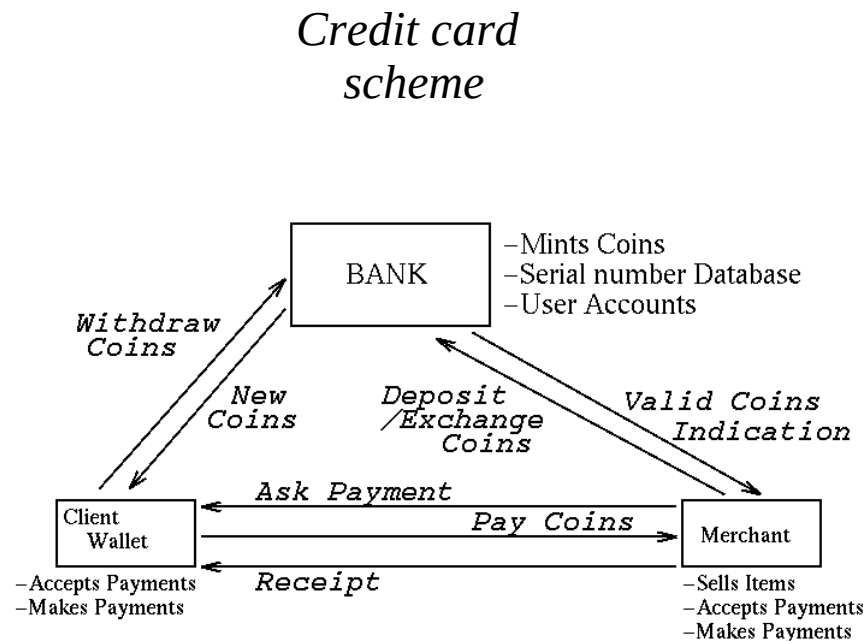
Credit card scheme

BANK

–Mints Coins
–Serial number Database
–User Accounts

Withdraw Coins

New Coins

Deposit /Exchange Coins

Valid Coins Indication

Ask Payment

Pay Coins

Receipt

Client Wallet

–Accepts Payments
–Makes Payments

Merchant

–Sells Items
–Accepts Payments
–Makes Payments